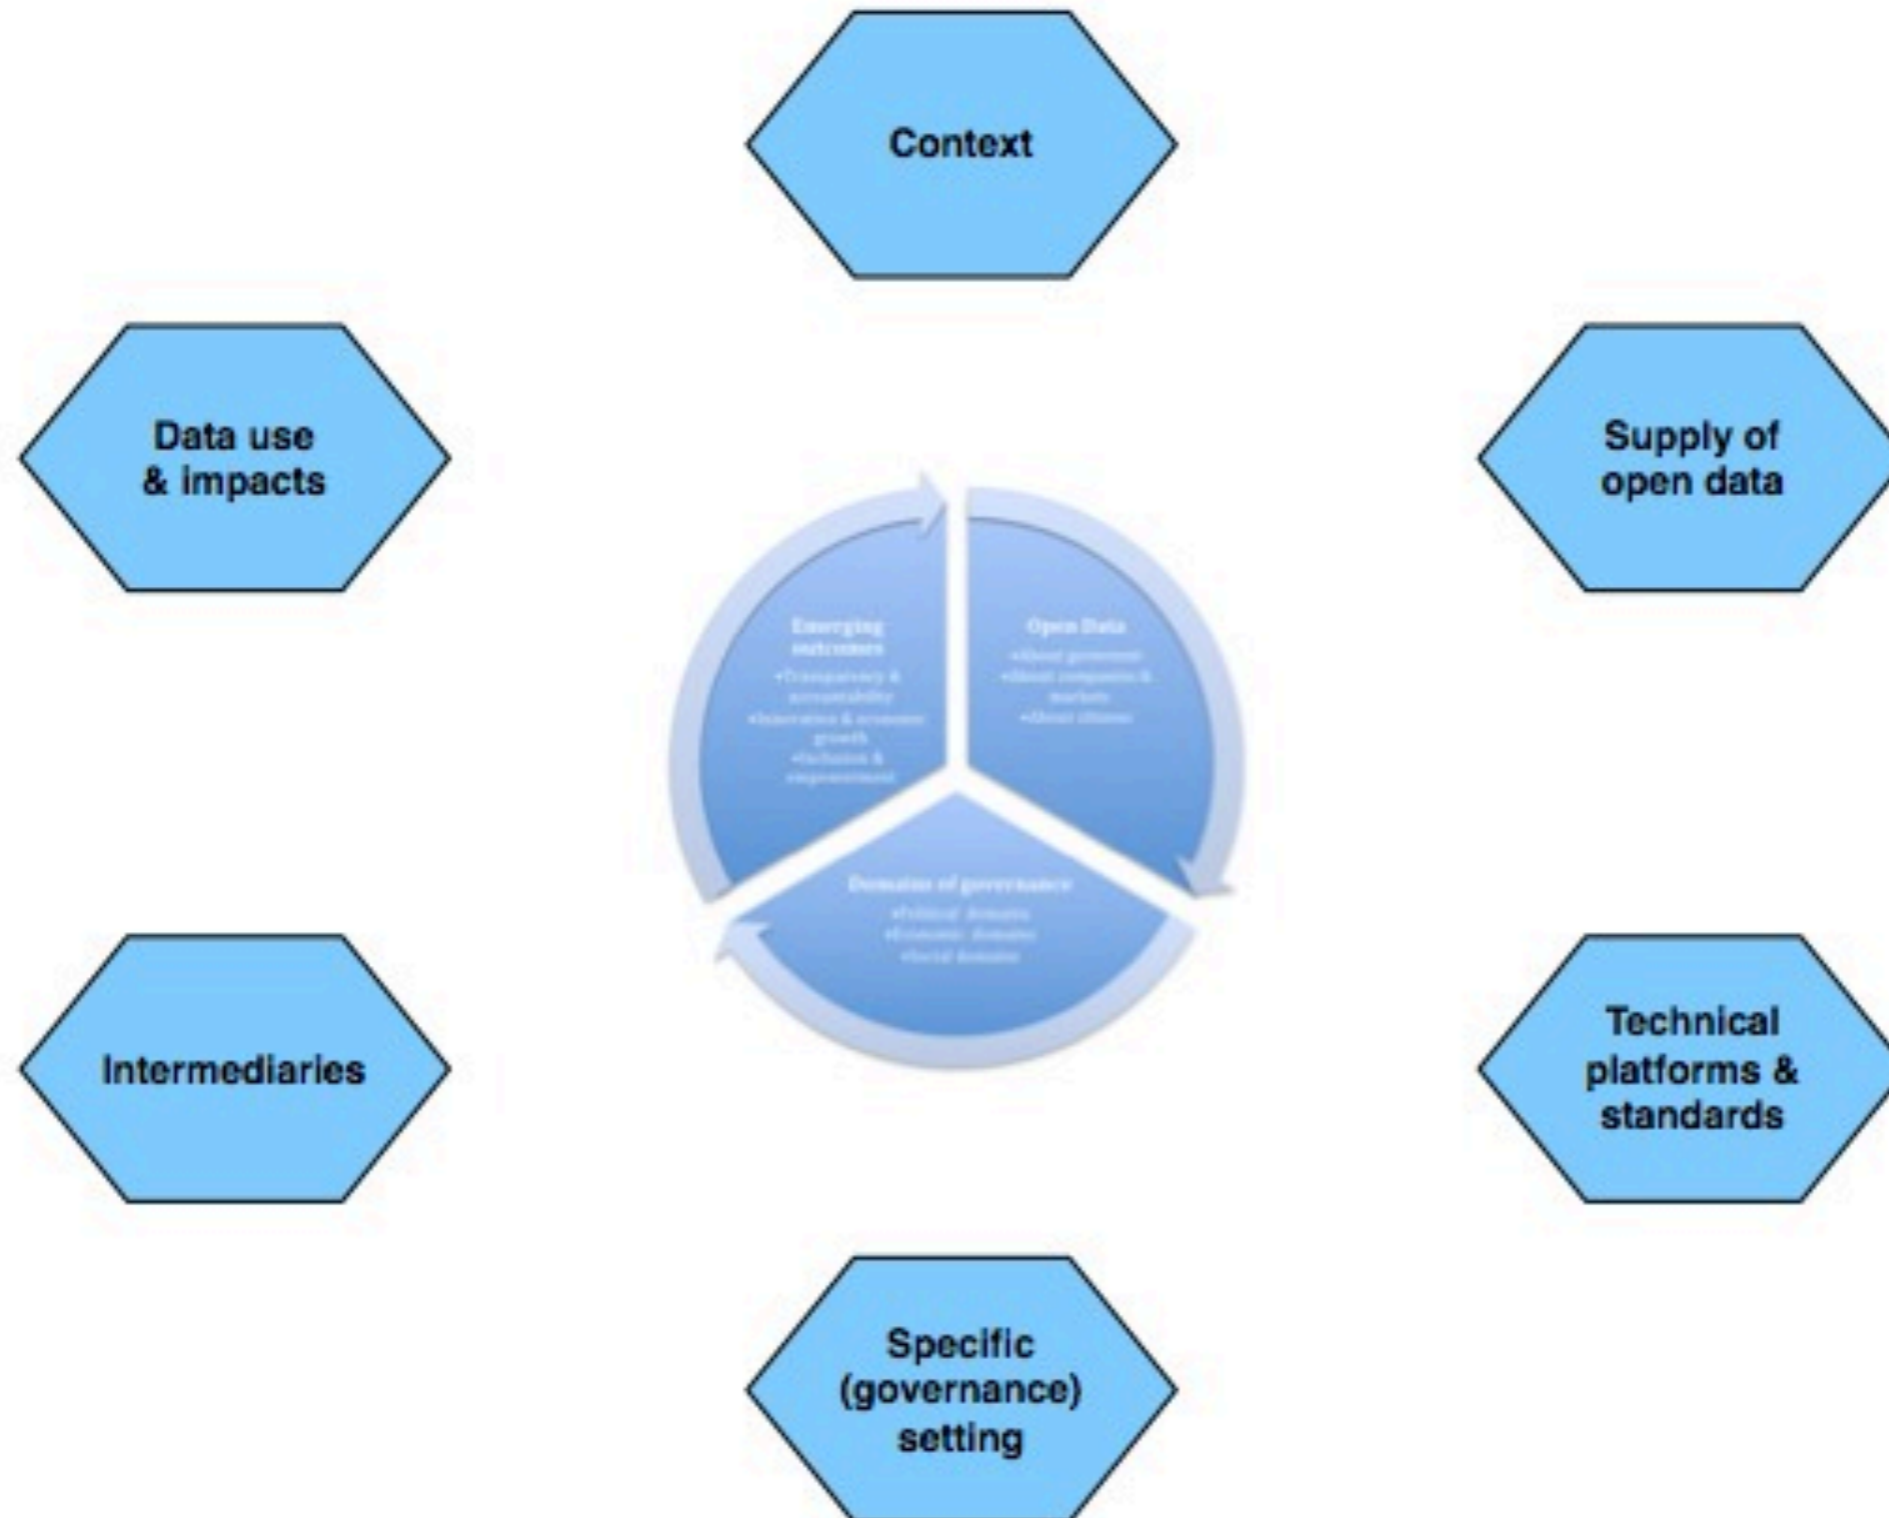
Context

Data use & impacts

Supply of open data

Emerging outcomes
•Transparency & accountability
•Innovation & economic growth
•Inclusion & empowerment

Open Data
•About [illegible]
•About companies & markets
•About citizens

Domains of governance
•Political domain
•Economic domain
•Social domain

Intermediaries

Technical platforms & standards

Specific (governance) setting